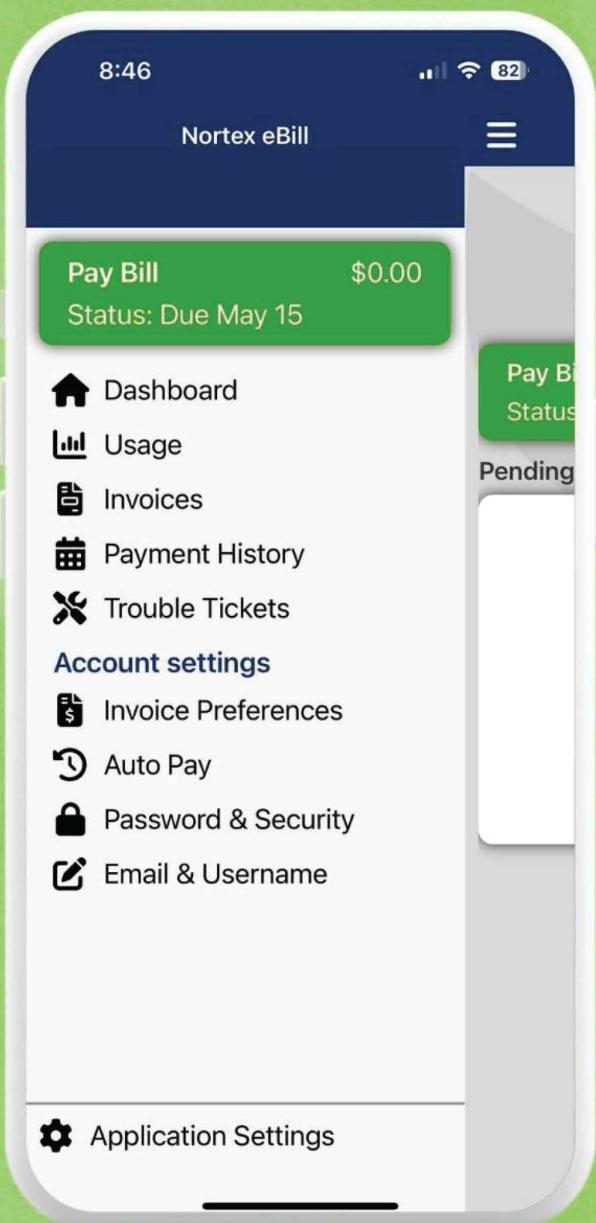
8:46

82

Nortex eBill

Pay Bill $0.00
Status: Due May 15

Dashboard
Usage
Invoices
Payment History
Trouble Tickets

Account settings
Invoice Preferences
Auto Pay
Password & Security
Email & Username

Application Settings

Pay Bi
Status
Pending